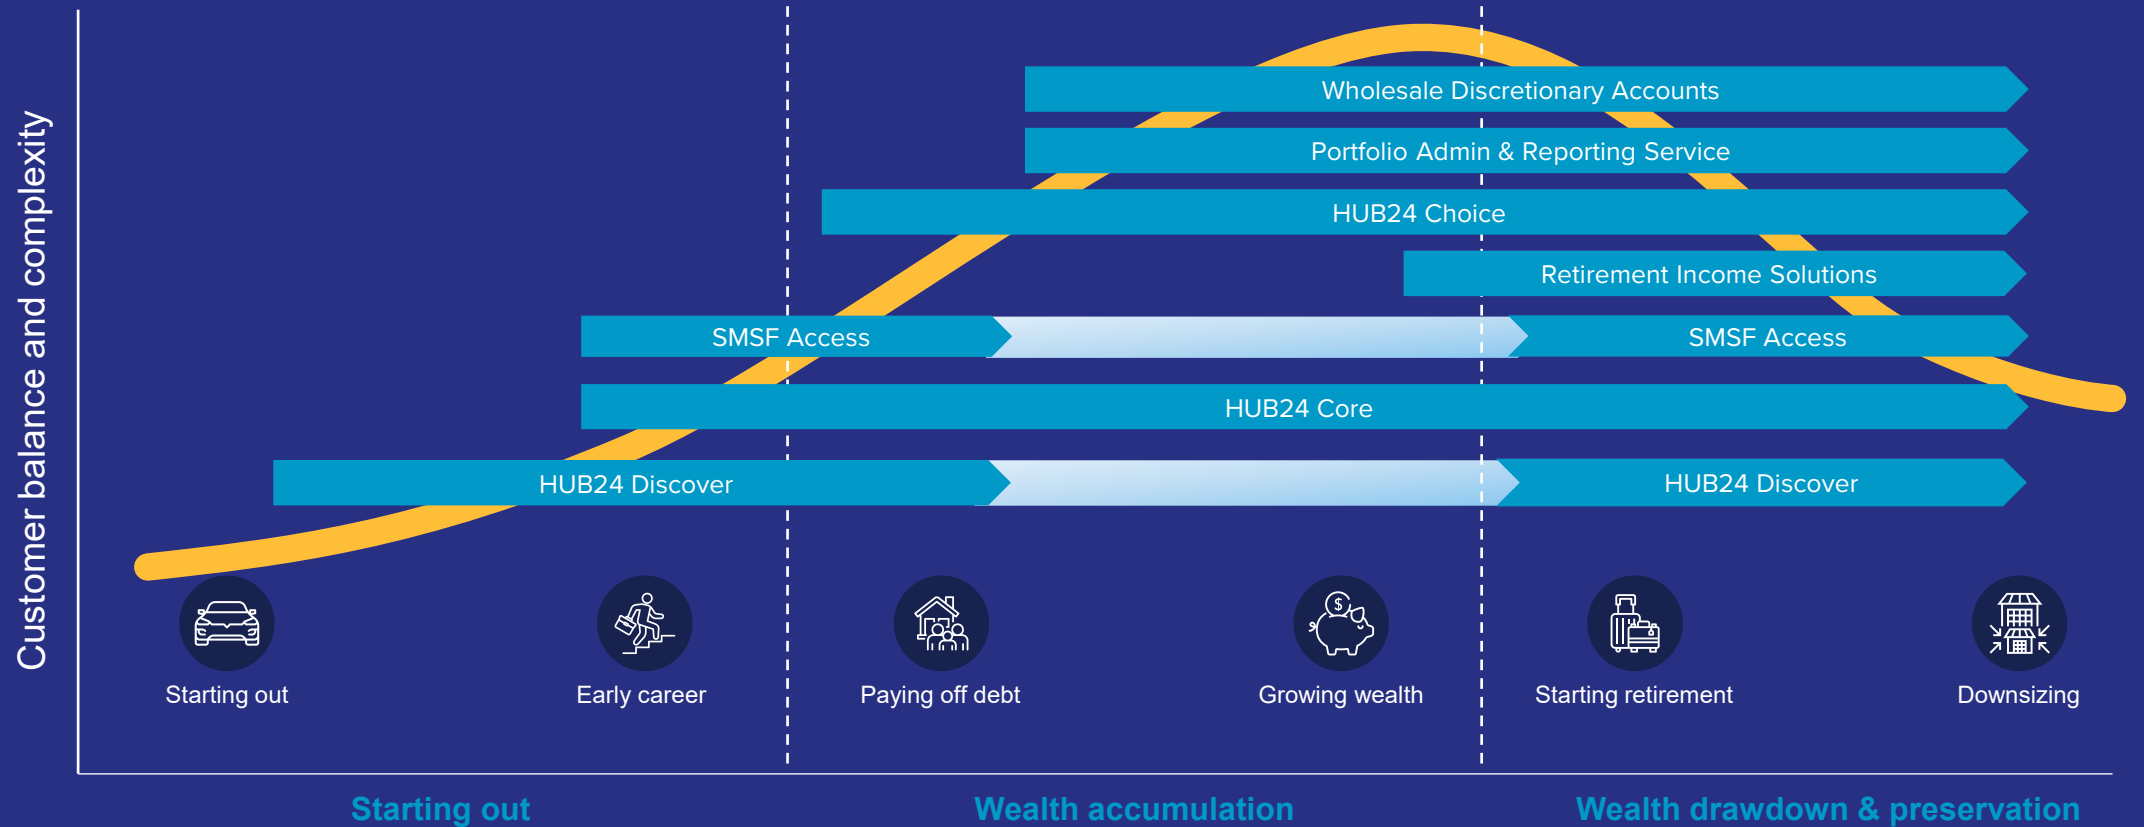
Customer balance and complexity

Wholesale Discretionary Accounts

Portfolio Admin & Reporting Service

HUB24 Choice

Retirement Income Solutions

SMSF Access

SMSF Access

HUB24 Core

HUB24 Discover

HUB24 Discover

Starting out

Early career

Paying off debt

Growing wealth

Starting retirement

Downsizing

Starting out

Wealth accumulation

Wealth drawdown & preservation